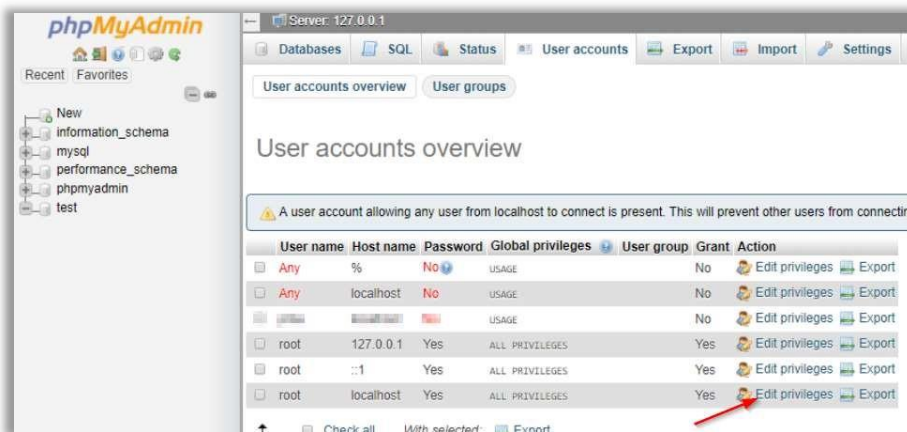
phpMyAdmin

Recent Favorites

New
information_schema
mysql
performance_schema
phpmyadmin
test

Server: 127.0.0.1

Databases SQL Status User accounts Export Import Settings

User accounts overview User groups

User accounts overview

A user account allowing any user from localhost to connect is present. This will prevent other users from connectir

| | User name | Host name | Password | Global privileges | User group | Grant | Action |
|---|---|---|---|---|---|---|---|
| | Any | % | No | USAGE | | No | Edit privileges Export |
| | Any | localhost | No | USAGE | | No | Edit privileges Export |
| | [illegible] | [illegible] | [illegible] | USAGE | | No | Edit privileges Export |
| | root | 127.0.0.1 | Yes | ALL PRIVILEGES | | Yes | Edit privileges Export |
| | root | ::1 | Yes | ALL PRIVILEGES | | Yes | Edit privileges Export |
| | root | localhost | Yes | ALL PRIVILEGES | | Yes | Edit privileges Export |

Check all With selected: Export